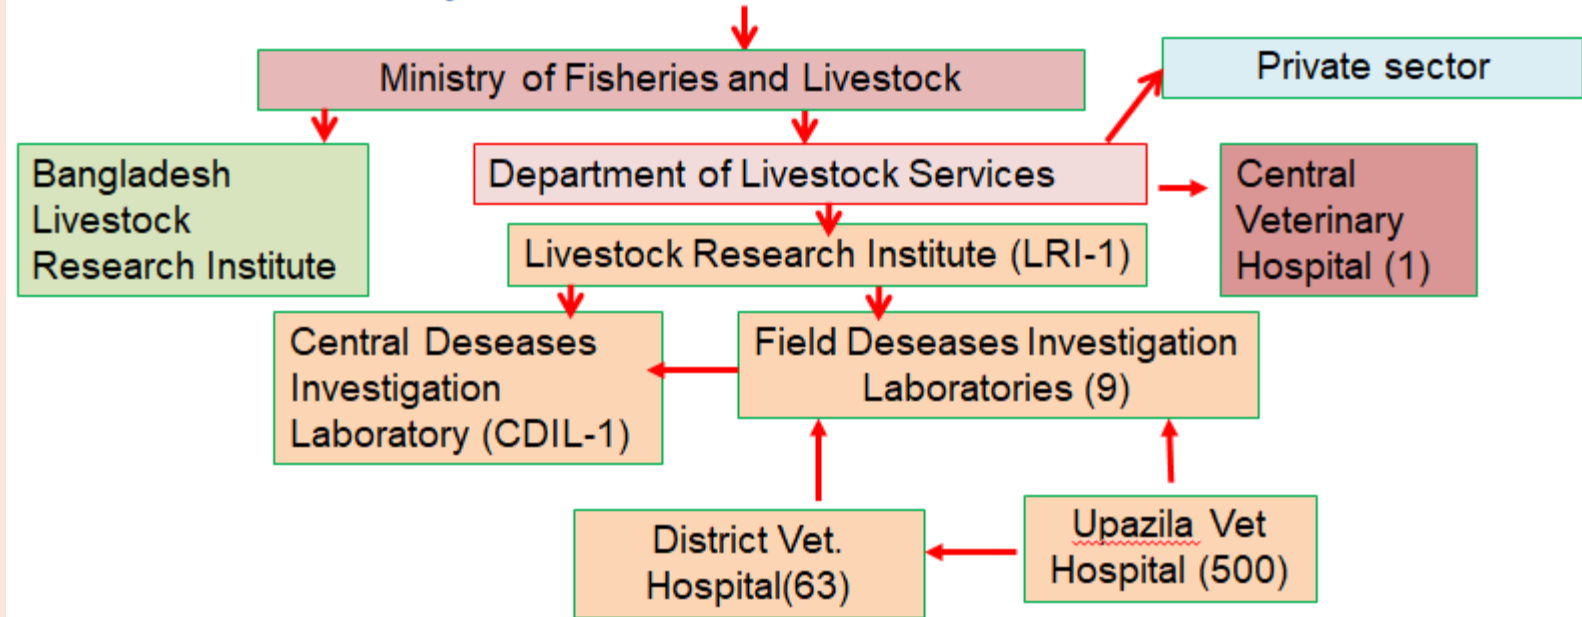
Ministry of Fisheries and Livestock

Private sector

Bangladesh Livestock Research Institute

Department of Livestock Services

Central Veterinary Hospital (1)

Livestock Research Institute (LRI-1)

Central Deseases Investigation Laboratory (CDIL-1)

Field Deseases Investigation Laboratories (9)

District Vet. Hospital(63)

Upazila Vet Hospital (500)